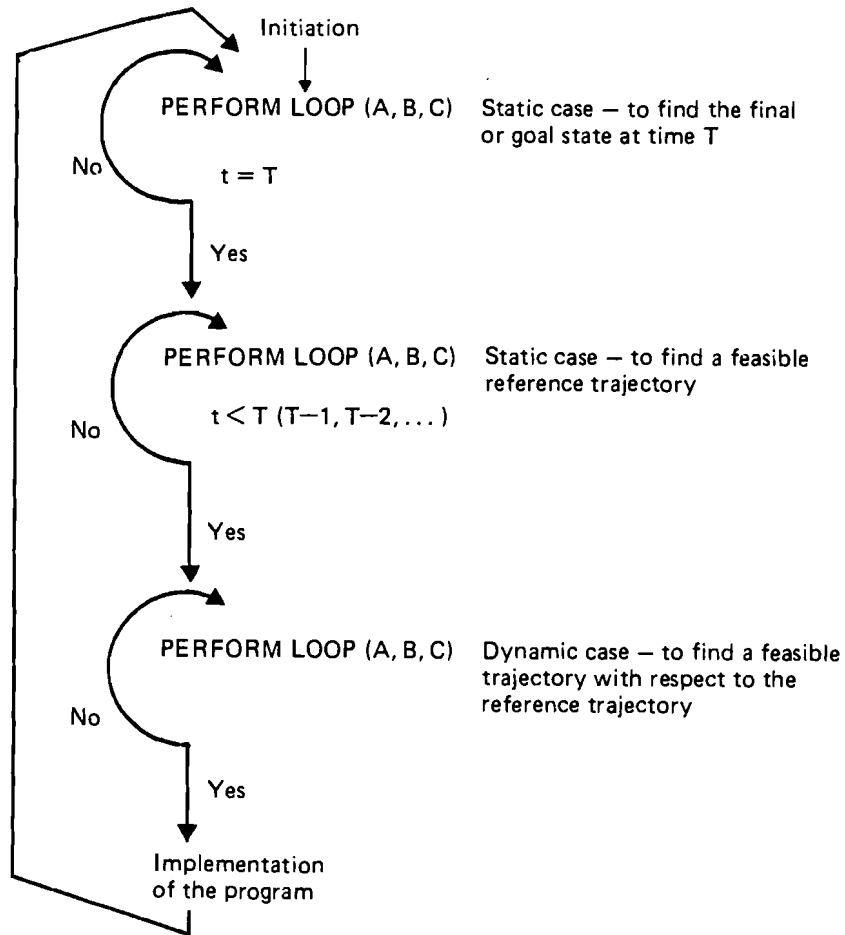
Initiation

PERFORM LOOP (A, B, C) Static case – to find the final or goal state at time T

No

$t = T$

Yes

PERFORM LOOP (A, B, C) Static case – to find a feasible reference trajectory

$t < T$ (T–1, T–2, . . . )

No

Yes

PERFORM LOOP (A, B, C) Dynamic case – to find a feasible trajectory with respect to the reference trajectory

No

Yes

Implementation of the program